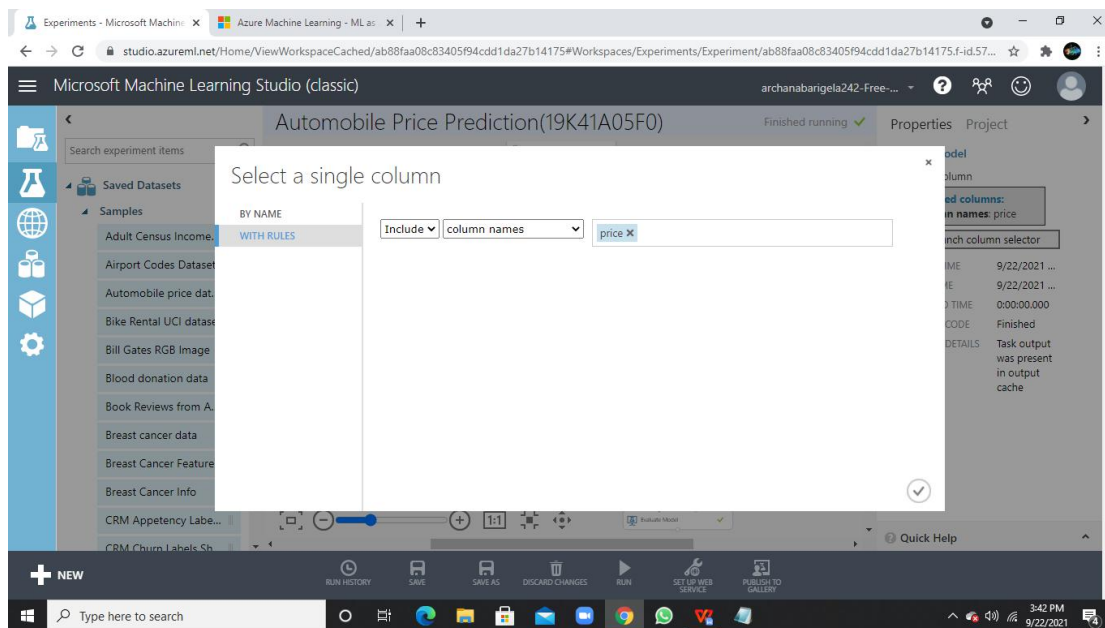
Experiments - Microsoft Machine ×
Azure Machine Learning - ML as ×
+
studio.azureml.net/Home/ViewWorkspaceCached/ab88faa08c83405f94cdd1da27b14175#Workspaces/Experiments/Experiment/ab88faa08c83405f94cdd1da27b14175.f-id.57...

Microsoft Machine Learning Studio (classic)
archanabarigela242-Free-...

Automobile Price Prediction(19K41A05F0)
Finished running ✓
Properties Project

Search experiment items
Saved Datasets
Samples
Adult Census Income...
Airport Codes Dataset
Automobile price dat...
Bike Rental UCI datase
Bill Gates RGB Image
Blood donation data
Book Reviews from A...
Breast cancer data
Breast Cancer Feature
Breast Cancer Info
CRM Appetency Labe...
CRM Churn Labels Sh...

Select a single column
BY NAME
WITH RULES
Include
column names
price ×

odel
olumn
ed columns:
n names: price
nch column selector
IME 9/22/2021 ...
E 9/22/2021 ...
TIME 0:00:00.000
CODE Finished
DETAILS Task output was present in output cache

1:1
Evaluate Model
Quick Help

NEW
RUN HISTORY
SAVE
SAVE AS
DISCARD CHANGES
RUN
SET UP WEB SERVICE
PUBLISH TO GALLERY

Type here to search
3:42 PM
9/22/2021